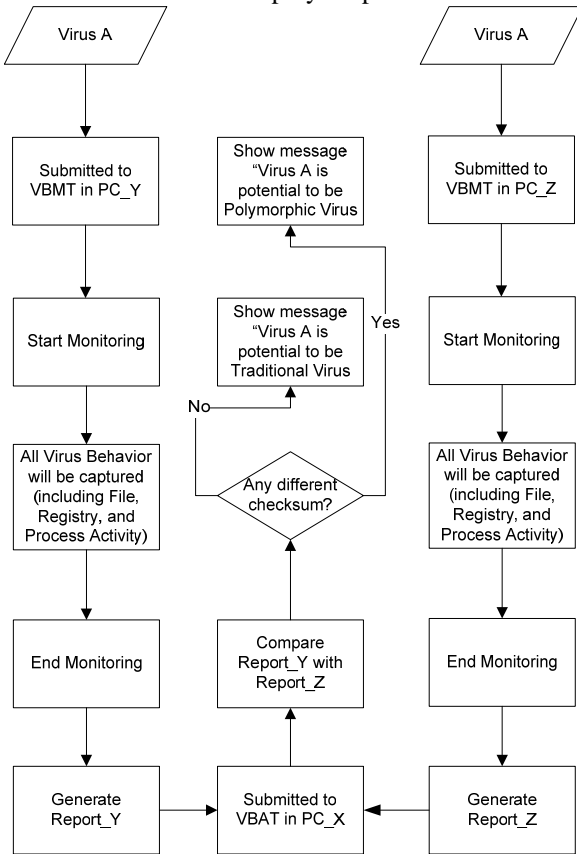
Virus A

Submitted to VBMT in PC_Y

Start Monitoring

All Virus Behavior will be captured (including File, Registry, and Process Activity)

End Monitoring

Generate Report_Y

Show message "Virus A is potential to be Polymorphic Virus

Show message "Virus A is potential to be Traditional Virus

Yes

No

Any different checksum?

Compare Report_Y with Report_Z

Submitted to VBAT in PC_X

Virus A

Submitted to VBMT in PC_Z

Start Monitoring

All Virus Behavior will be captured (including File, Registry, and Process Activity)

End Monitoring

Generate Report_Z